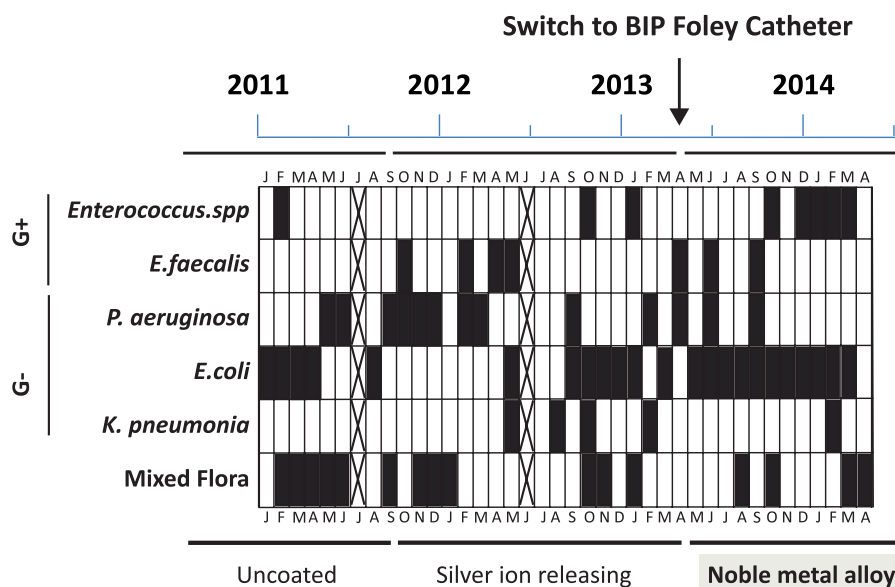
Switch to BIP Foley Catheter

2011 2012 2013 2014

J F M A M J J A S O N D J F M A M J J A S O N D J F M A M J J A S O N D J F M A

G+
Enterococcus.spp
E.faecalis

G-
P. aeruginosa
E.coli
K. pneumonia

Mixed Flora

J F M A M J J A S O N D J F M A M J J A S O N D J F M A M J J A S O N D J F M A

Uncoated Silver ion releasing Noble metal alloy